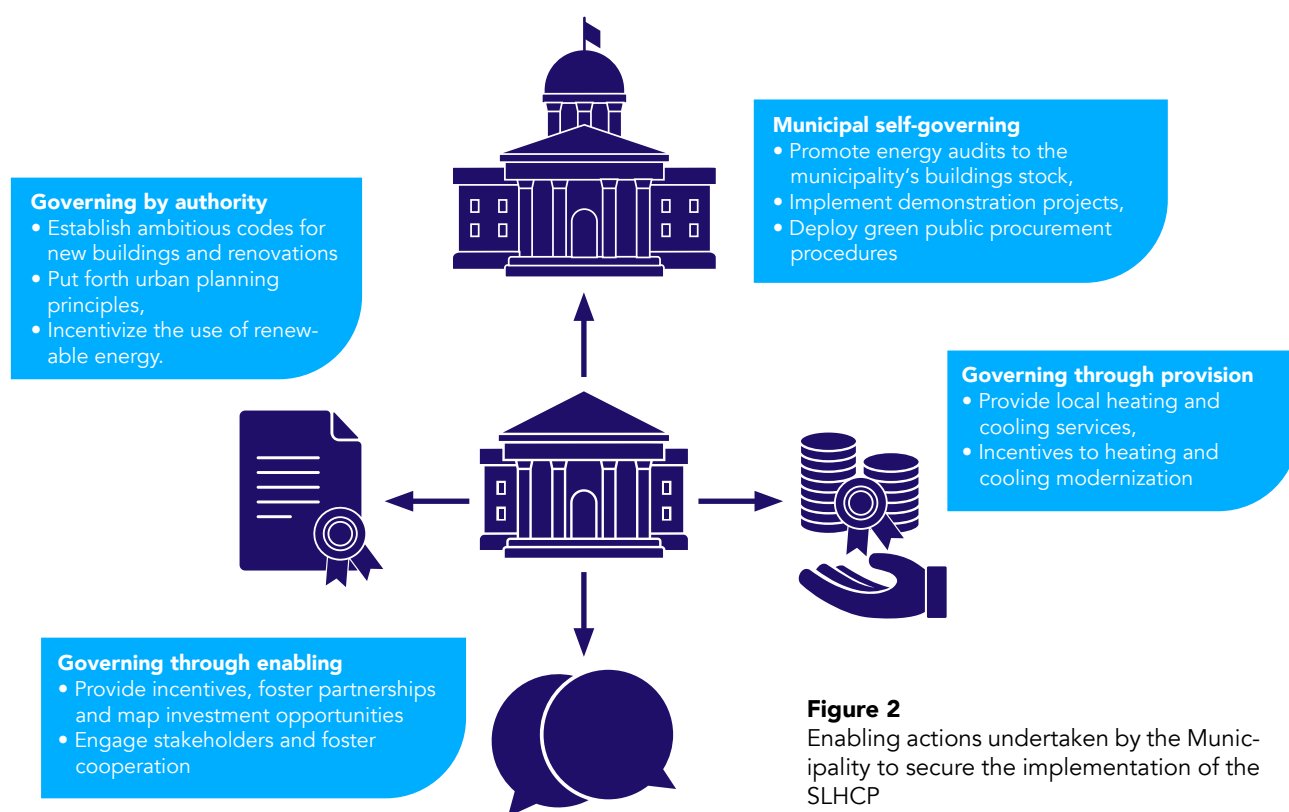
Municipal self-governing
• Promote energy audits to the municipality's buildings stock,
• Implement demonstration projects,
• Deploy green public procurement procedures

Governing by authority
• Establish ambitious codes for new buildings and renovations
• Put forth urban planning principles,
• Incentivize the use of renewable energy.

Governing through provision
• Provide local heating and cooling services,
• Incentives to heating and cooling modernization

Governing through enabling
• Provide incentives, foster partnerships and map investment opportunities
• Engage stakeholders and foster cooperation

Figure 2
Enabling actions undertaken by the Municipality to secure the implementation of the SLHCP